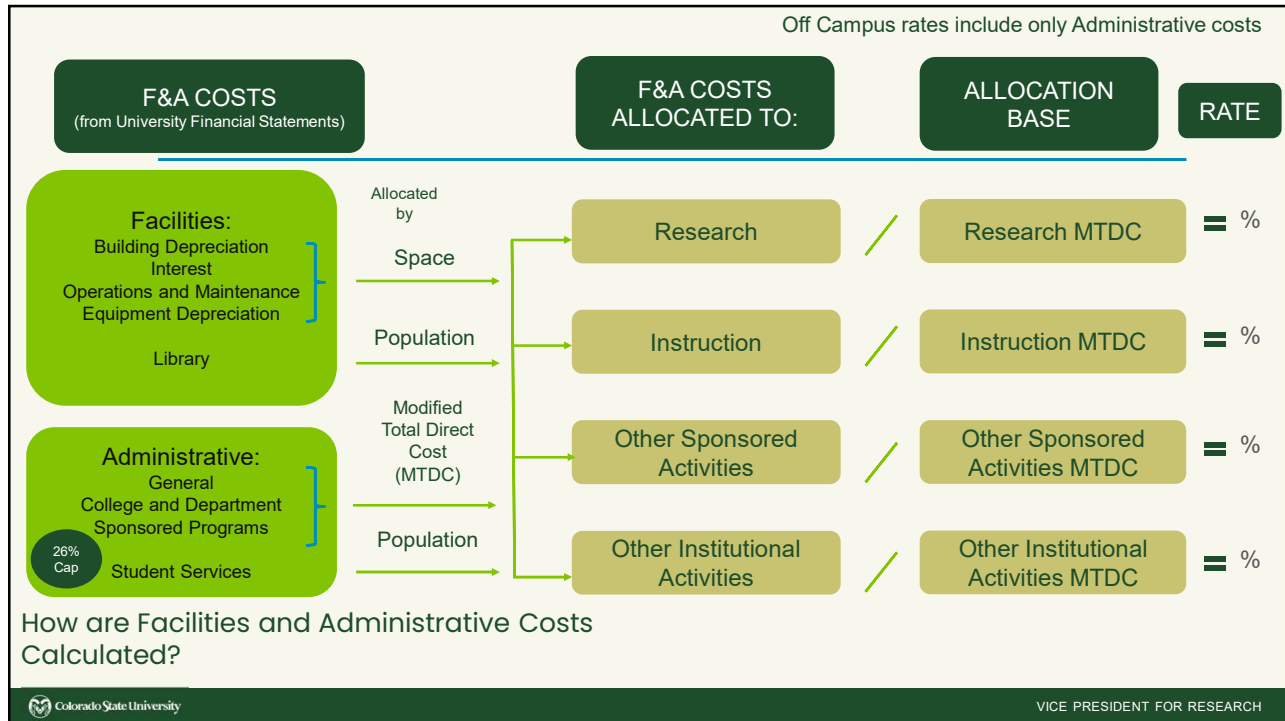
Off Campus rates include only Administrative costs

F&A COSTS
(from University Financial Statements)

F&A COSTS ALLOCATED TO:

ALLOCATION BASE

RATE

Facilities:
Building Depreciation
Interest
Operations and Maintenance
Equipment Depreciation

Library

Allocated by

Space

Population

Research / Research MTDC = %

Instruction / Instruction MTDC = %

Administrative:
General
College and Department
Sponsored Programs

26% Cap

Student Services

Modified Total Direct Cost (MTDC)

Population

Other Sponsored Activities / Other Sponsored Activities MTDC = %

Other Institutional Activities / Other Institutional Activities MTDC = %

How are Facilities and Administrative Costs Calculated?

Colorado State University

VICE PRESIDENT FOR RESEARCH